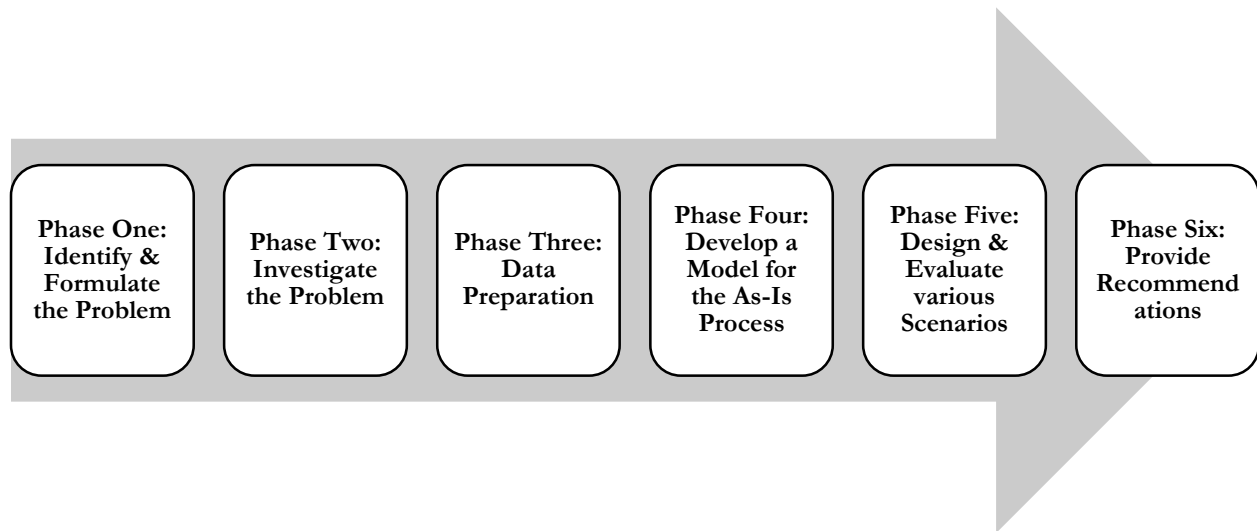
Phase One: Identify & Formulate the Problem

Phase Two: Investigate the Problem

Phase Three: Data Preparation

Phase Four: Develop a Model for the As-Is Process

Phase Five: Design & Evaluate various Scenarios

Phase Six: Provide Recommend ations